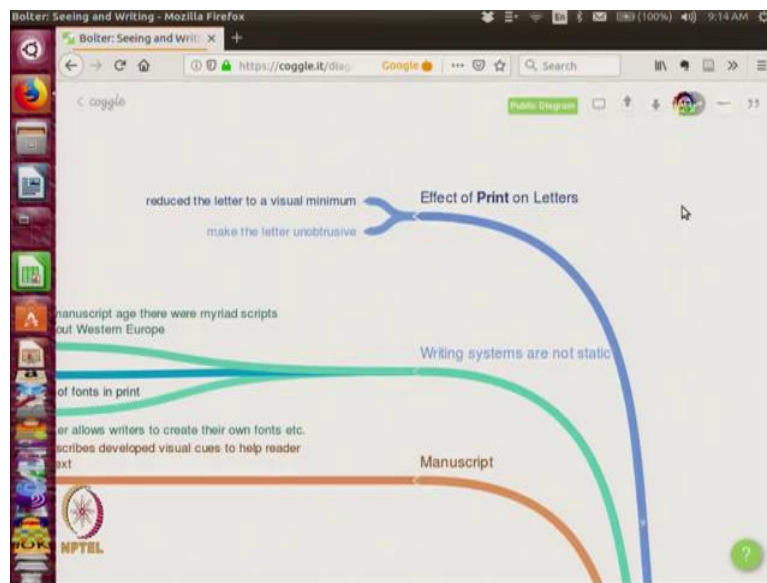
Bolter: Seeing and Writing - Mozilla Firefox
(100%) 9:14 AM

Bolter: Seeing and Writ ×
+
https://coggle.it/diag
Google
Search

< coggle
Public Diagram
?

reduced the letter to a visual minimum
make the letter unobtrusive
Effect of Print on Letters

nanuscript age there were myriad scripts out Western Europe
Writing systems are not static
of fonts in print
er allows writers to create their own fonts etc.
scribes developed visual cues to help reader ext
Manuscript

NPTEL
?